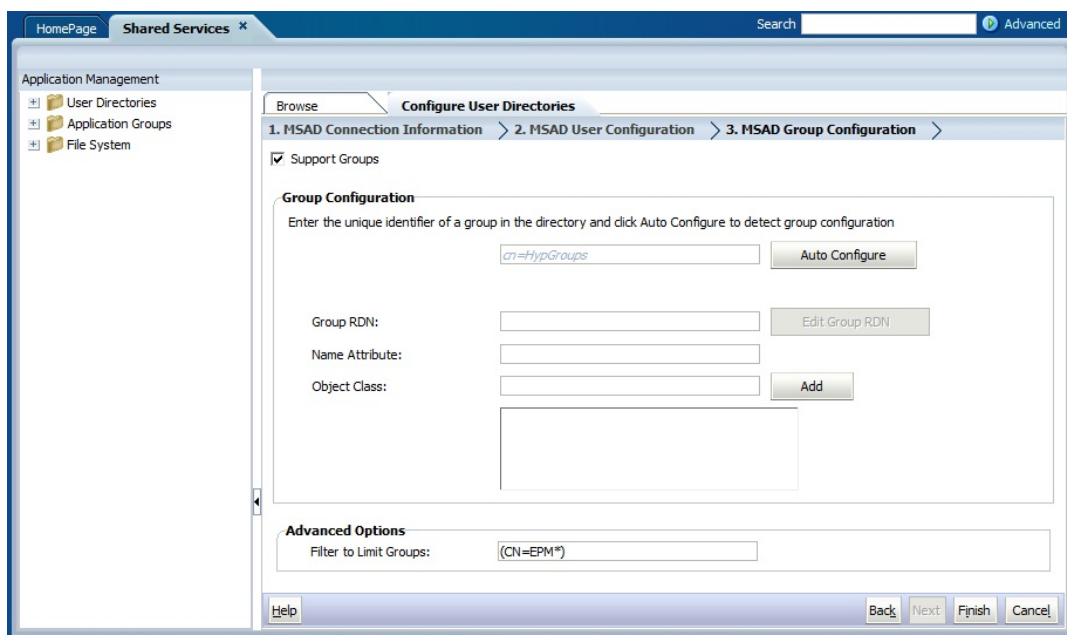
HomePage Shared Services ×

Search Advanced

Application Management

User Directories
Application Groups
File System

Browse Configure User Directories

1. MSAD Connection Information 2. MSAD User Configuration 3. MSAD Group Configuration

Support Groups

Group Configuration

Enter the unique identifier of a group in the directory and click Auto Configure to detect group configuration

cn=HypGroups

Auto Configure

Group RDN:

Edit Group RDN

Name Attribute:

Object Class:

Add

Advanced Options

Filter to Limit Groups: (CN=EPM*)

Help

Back Next Finish Cancel